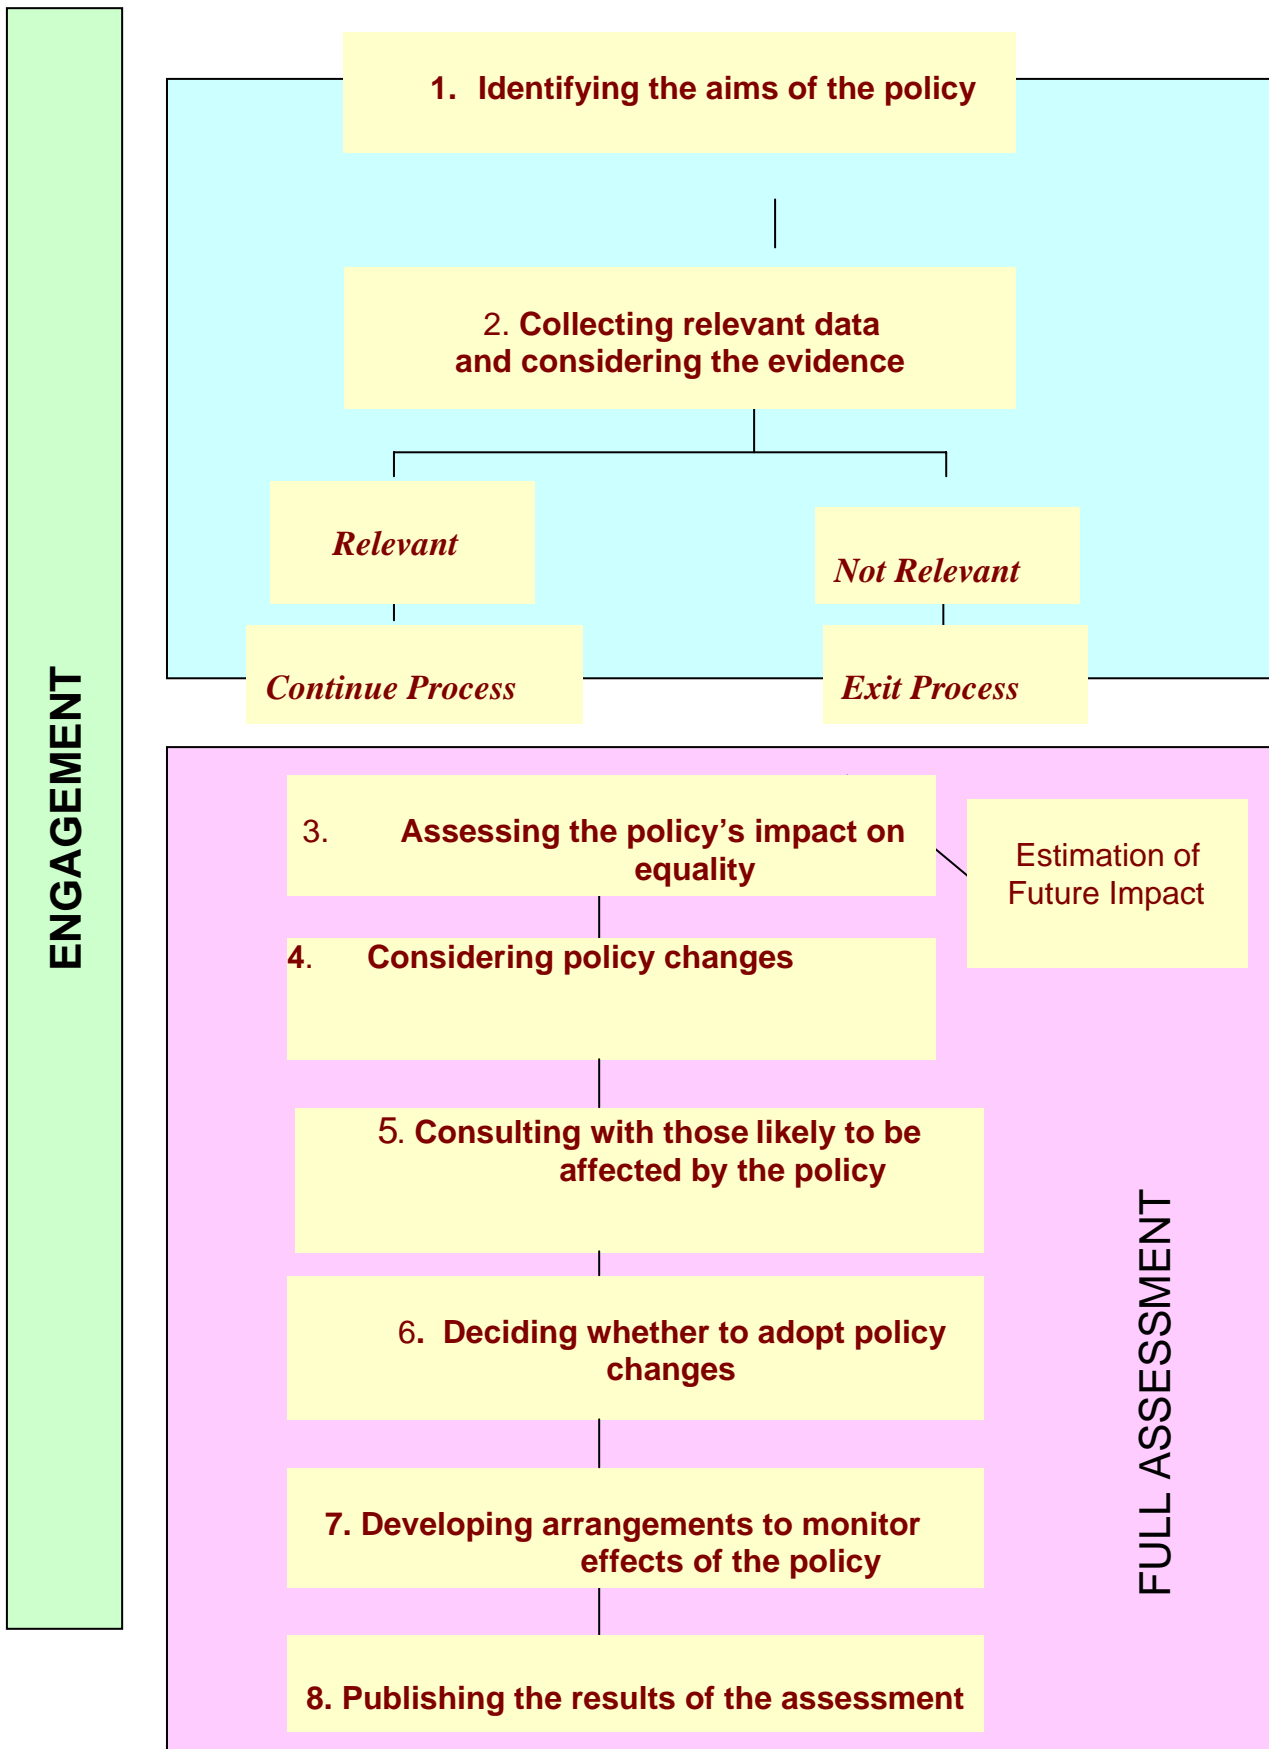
ENGAGEMENT

1. Identifying the aims of the policy

2. Collecting relevant data and considering the evidence

Relevant

Not Relevant

Continue Process

Exit Process

3. Assessing the policy’s impact on equality

Estimation of Future Impact

4. Considering policy changes

5. Consulting with those likely to be affected by the policy

6. Deciding whether to adopt policy changes

7. Developing arrangements to monitor effects of the policy

8. Publishing the results of the assessment

FULL ASSESSMENT